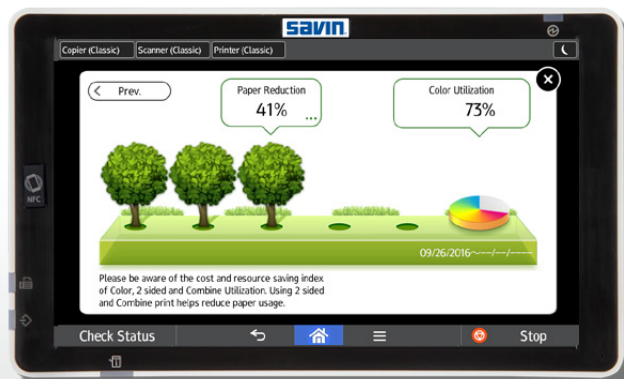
savin

Copier (Classic) Scanner (Classic) Printer (Classic)

Prev.

Paper Reduction
41%

Color Utilization
73%

09/26/2016~---/---/----

Please be aware of the cost and resource saving index of Color, 2 sided and Combine Utilization. Using 2 sided and Combine print helps reduce paper usage.

NFC

Check Status

Stop